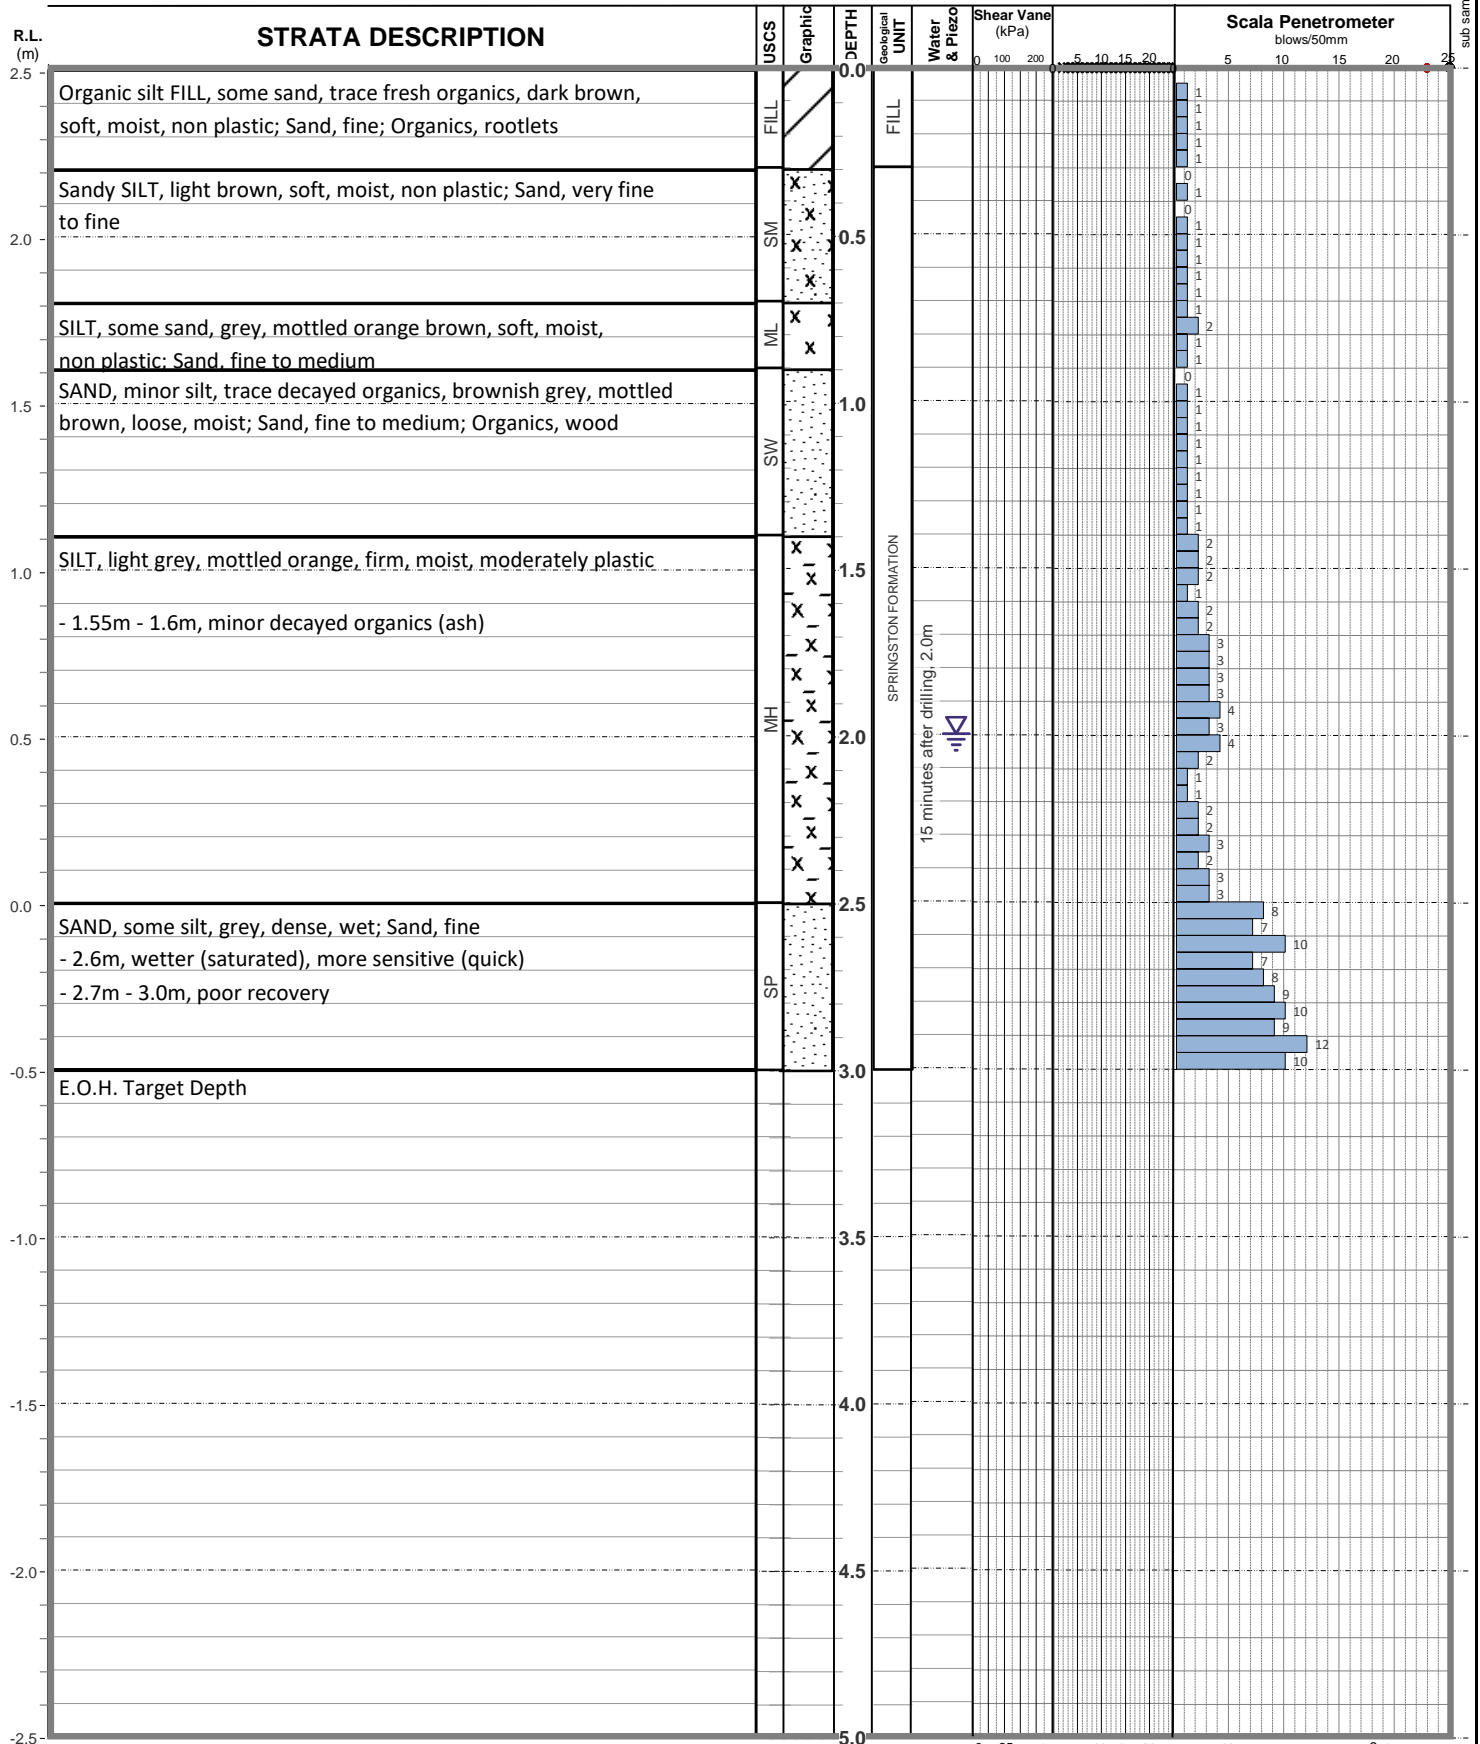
| R.L. (m) | STRATA DESCRIPTION | USCS | Graphic | DEPTH | Geological UNIT | Water & Piezo | Shear Vane (kPa) 0 100 200 | 5 10 15 20 | Scala Penetrometer blows/50mm 5 10 15 20 25 |
|---|---|---|---|---|---|---|---|---|---|
| 2.5 | Organic silt FILL, some sand, trace fresh organics, dark brown, soft, moist, non plastic; Sand, fine; Organics, rootlets | FILL | | 0.0 | FILL | | | | 1 1 1 1 1 |
| | Sandy SILT, light brown, soft, moist, non plastic; Sand, very fine to fine | SM | | | | | | | 0 1 0 1 1 1 1 1 1 |
| 2.0 | | | | 0.5 | | | | | |
| | SILT, some sand, grey, mottled orange brown, soft, moist, non plastic; Sand, fine to medium | ML | | | | | | | 2 1 1 |
| 1.5 | SAND, minor silt, trace decayed organics, brownish grey, mottled brown, loose, moist; Sand, fine to medium; Organics, wood | SW | | 1.0 | | | | | 0 1 1 1 1 1 1 1 1 1 |
| 1.0 | SILT, light grey, mottled orange, firm, moist, moderately plastic<br>- 1.55m - 1.6m, minor decayed organics (ash) | MH | | 1.5 | SPRINGSTON FORMATION | 15 minutes after drilling, 2.0m | | | 2 2 2 1 2 2 3 3 3 3 4 3 4 2 1 1 2 2 3 2 3 3 |
| 0.5 | | | | 2.0 | | | | | |
| 0.0 | SAND, some silt, grey, dense, wet; Sand, fine<br>- 2.6m, wetter (saturated), more sensitive (quick)<br>- 2.7m - 3.0m, poor recovery | SP | | 2.5 | | | | | 8 7 10 7 8 9 10 9 12 10 |
| -0.5 | E.O.H. Target Depth | | | 3.0 | | | | | |
| -1.0 | | | | 3.5 | | | | | |
| -1.5 | | | | 4.0 | | | | | |
| -2.0 | | | | 4.5 | | | | | |
| -2.5 | | | | 5.0 | | | | | |

sub sam